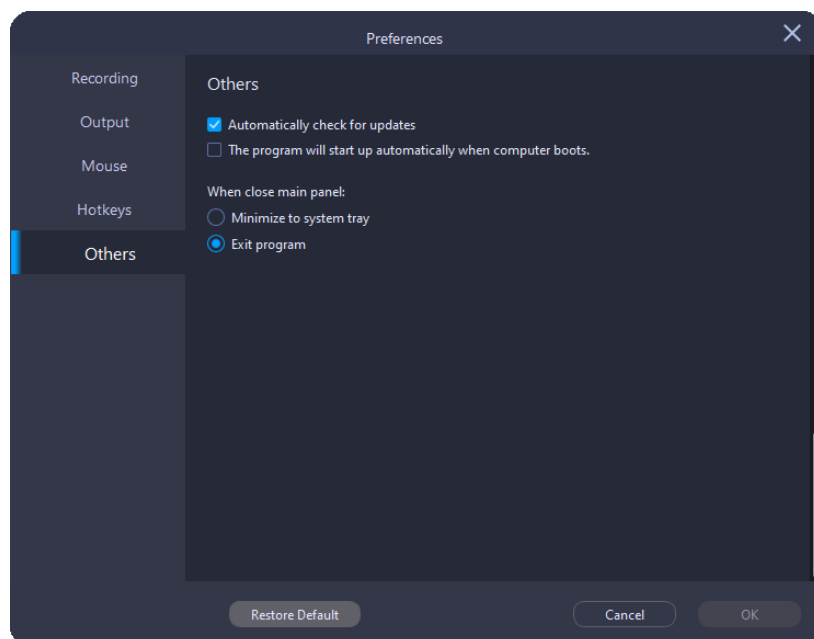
Preferences

Recording
Output
Mouse
Hotkeys
Others

Others

Automatically check for updates
The program will start up automatically when computer boots.

When close main panel:
Minimize to system tray
Exit program

Restore Default
Cancel
OK